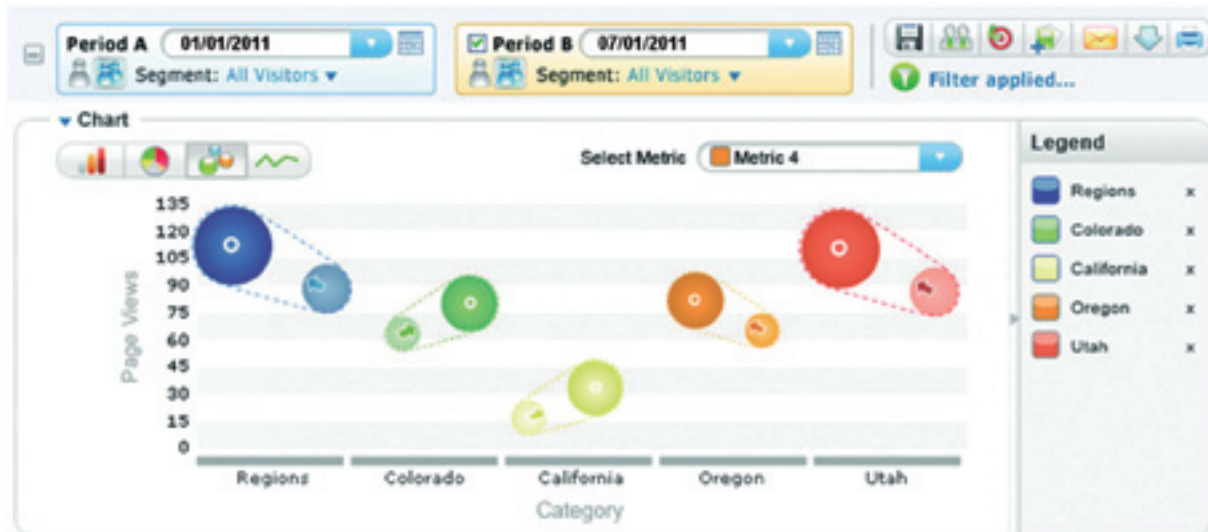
Period A 01/01/2011
Segment: All Visitors ▾

Period B 07/01/2011
Segment: All Visitors ▾

Filter applied...

▾ Chart

Select Metric Metric 4

135
120
105
90
75
60
45
30
15
0

Page Views

Regions Colorado California Oregon Utah

Category

Legend
Regions ×
Colorado ×
California ×
Oregon ×
Utah ×